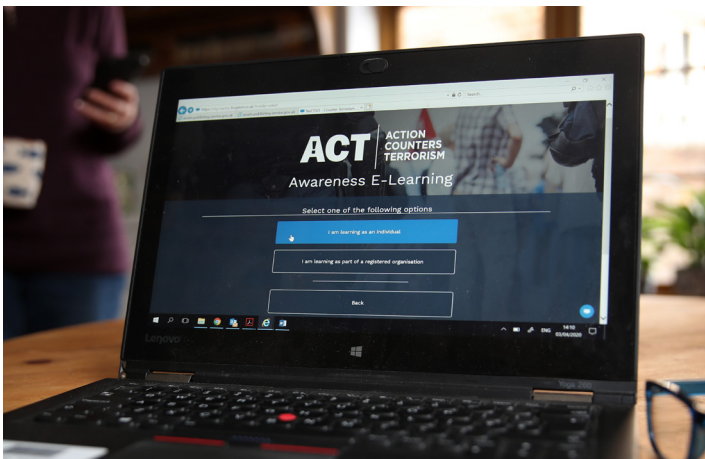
ACT ACTION COUNTERS TERRORISM

Awareness E-Learning

Select one of the following options

I am learning as an individual

I am learning as part of a registered organisation

Back

ENG 14:10 03/04/2020

Lenovo

Yoga 260